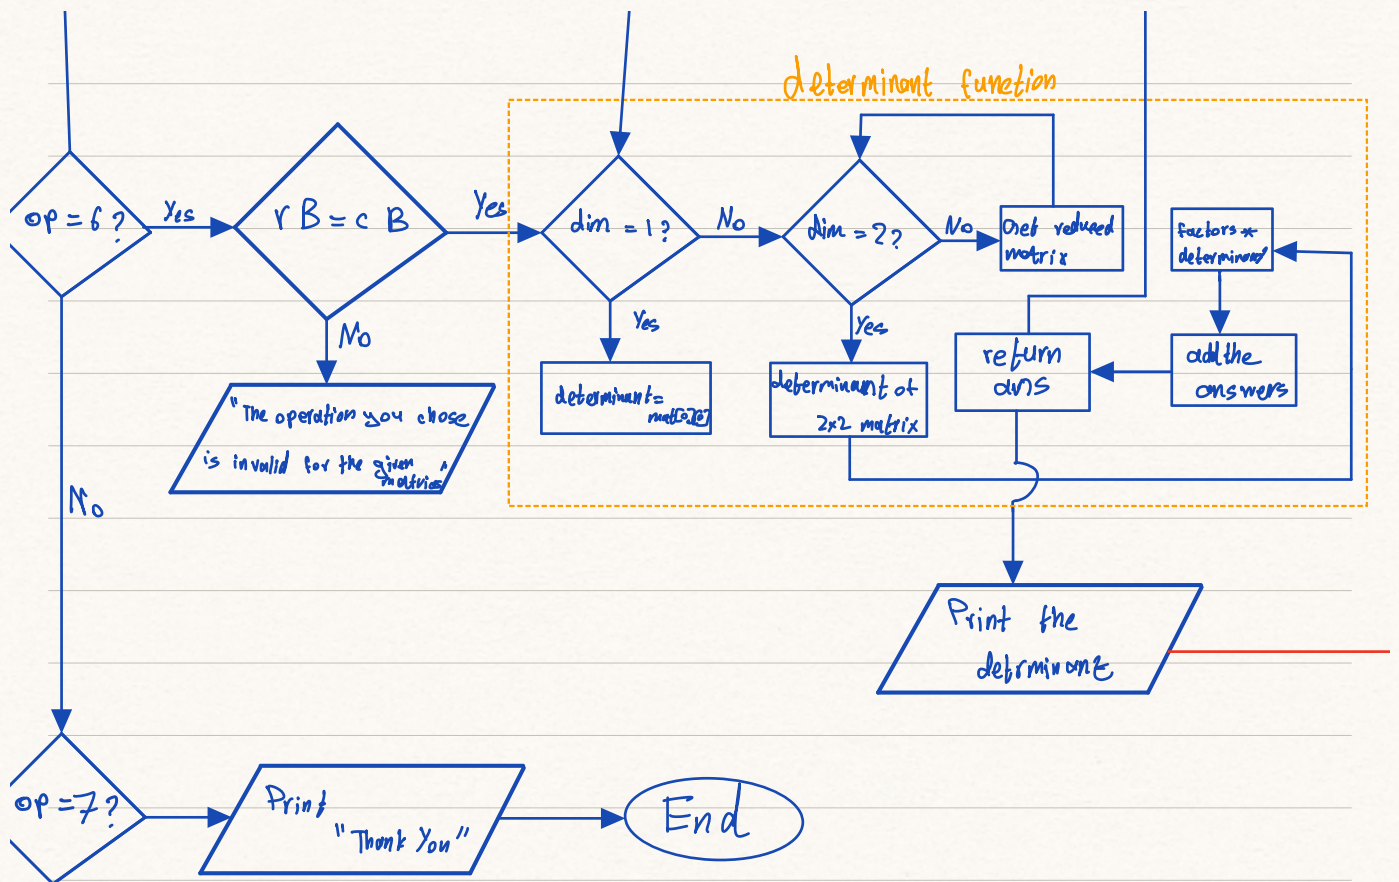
determinant function

op = 6 ?

Yes

rB = cB

Yes

dim = 1 ?

No

dim = 2 ?

No

Get reduced matrix

factors * determinant

No

"The operation you chose is invalid for the given matrices"

Yes

determinant = mat[0][0]

Yes

determinant of 2x2 matrix

return ans

add the answers

No

Print the determinant

op = 7 ?

Print "Thank You"

End